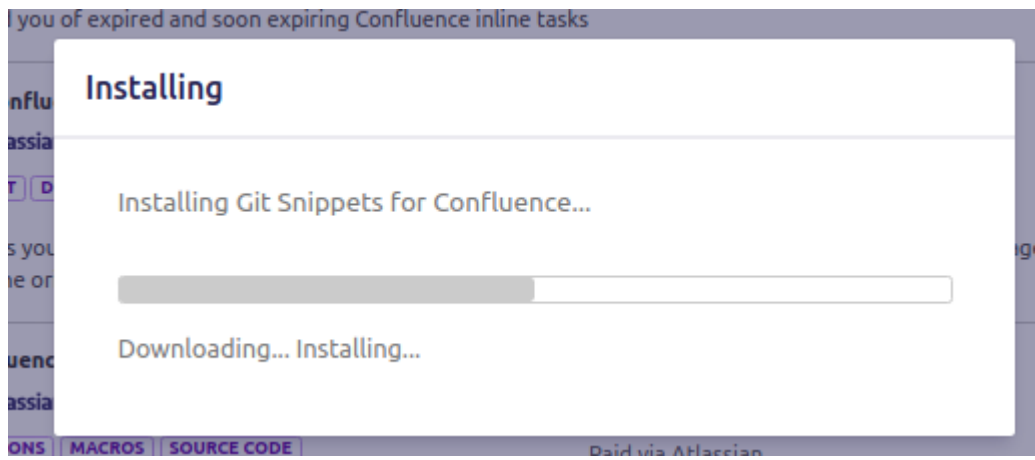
l you of expired and soon expiring Confluence inline tasks

nflu

assia

T D

s you

ne or

uenc

assia

ONS MACROS SOURCE CODE

Paid via Atlassian

Installing

Installing Git Snippets for Confluence...

Downloading... Installing...